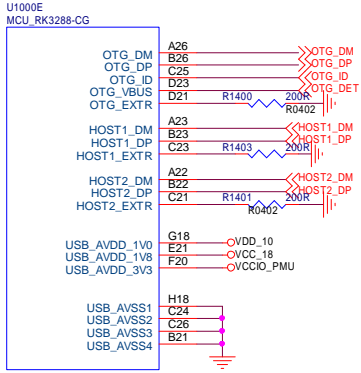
U1000E
MCU_RK3288-CG

OTG_DM A26 OTG_DM
OTG_DP B26 OTG_DP
OTG_ID C25 OTG_ID
OTG_VBUS D23 OTG_DET
OTG_EXTR D21 R1400 200R R0402

HOST1_DM A23 HOST1_DM
HOST1_DP B23 HOST1_DP
HOST1_EXTR C23 R1403 200R

HOST2_DM A22 HOST2_DM
HOST2_DP B22 HOST2_DP
HOST2_EXTR C21 R1401 200R R0402

USB_AVDD_1V0 G18 VDD_10
USB_AVDD_1V8 E21 VCC_18
USB_AVDD_3V3 F20 VCCIO_PMU

USB_AVSS1 H18
USB_AVSS2 C24
USB_AVSS3 C26
USB_AVSS4 B21